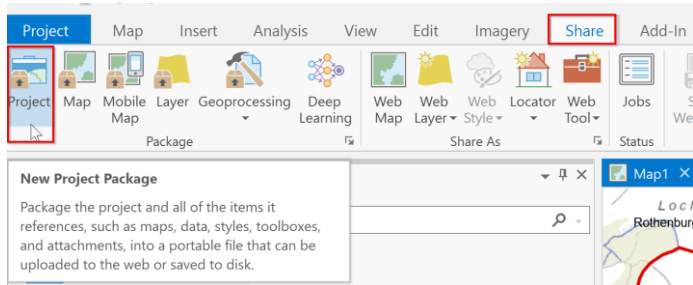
Project Map Insert Analysis View Edit Imagery Share Add-In

Project Map Mobile Map Layer Geoprocessing Deep Learning Web Map Web Layer Web Style Locator Web Tool Jobs S We

Package Share As Status

New Project Package

Package the project and all of the items it references, such as maps, data, styles, toolboxes, and attachments, into a portable file that can be uploaded to the web or saved to disk.

Map1

Loch

Rothenburg